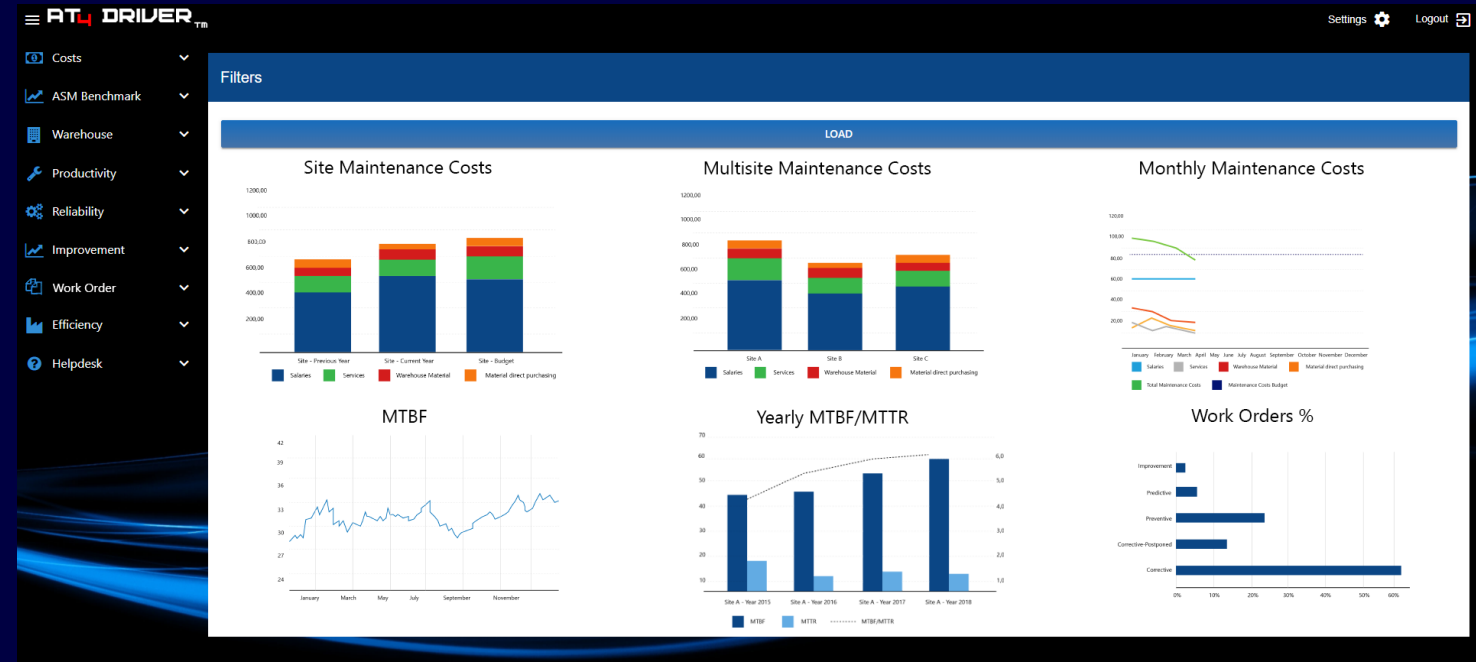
AT4 DRIVER TM

Settings Logout

Costs
ASM Benchmark
Warehouse
Productivity
Reliability
Improvement
Work Order
Efficiency
Helpdesk

Filters

LOAD

Site Maintenance Costs

1200,00
1000,00
800,00
600,00
400,00
200,00

Site - Previous Year Site - Current Year Site - Budget

Salaries Services Warehouse Material Material direct purchasing

Multisite Maintenance Costs

1200,00
1000,00
800,00
600,00
400,00
200,00

Site A Site B Site C

Salaries Services Warehouse Material Material direct purchasing

Monthly Maintenance Costs

120,00
100,00
80,00
60,00
40,00
20,00

January February March April May June July August September October November December

Salaries Services Warehouse Material Material direct purchasing Total Maintenance Costs Maintenance Costs Budget

MTBF

42
39
36
33
30
27
24

January March May July September November

Yearly MTBF/MTTR

70
60
50
40
30
20
10

6,0
5,0
4,0
3,0
2,0
1,0

Site A - Year 2015 Site A - Year 2016 Site A - Year 2017 Site A - Year 2018

MTBF MTTR MTBF/MTTR

Work Orders %

Improvement
Predictive
Preventive
Corrective-Postponed
Corrective

0% 10% 20% 30% 40% 50% 60%